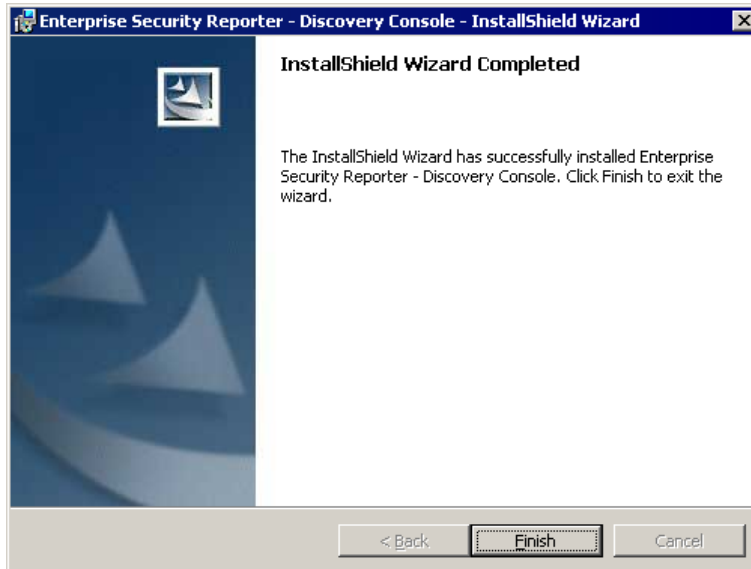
Enterprise Security Reporter - Discovery Console - InstallShield Wizard

InstallShield Wizard Completed

The InstallShield Wizard has successfully installed Enterprise Security Reporter - Discovery Console. Click Finish to exit the wizard.

< Back

Finish

Cancel